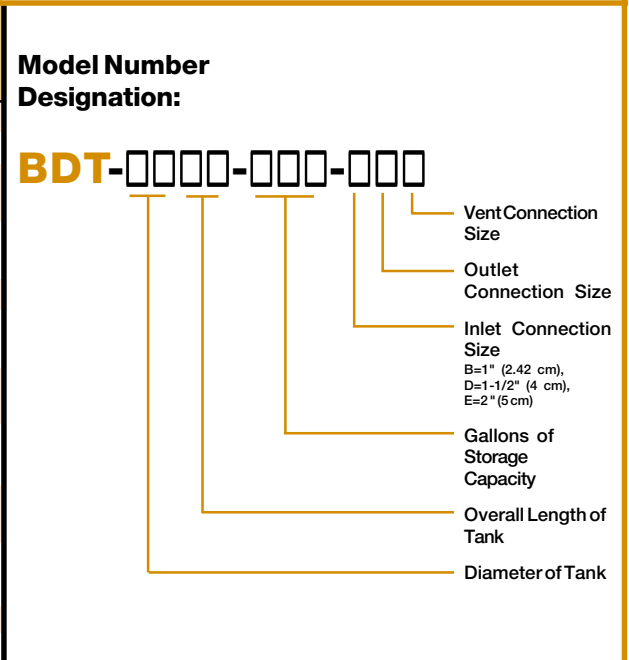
Model Number Designation:

BDT-□□□□-□□□-□□□

Vent Connection Size

Outlet Connection Size

Inlet Connection Size
B=1" (2.42 cm),
D=1-1/2" (4 cm),
E=2" (5 cm)

Gallons of Storage Capacity

Overall Length of Tank

Diameter of Tank